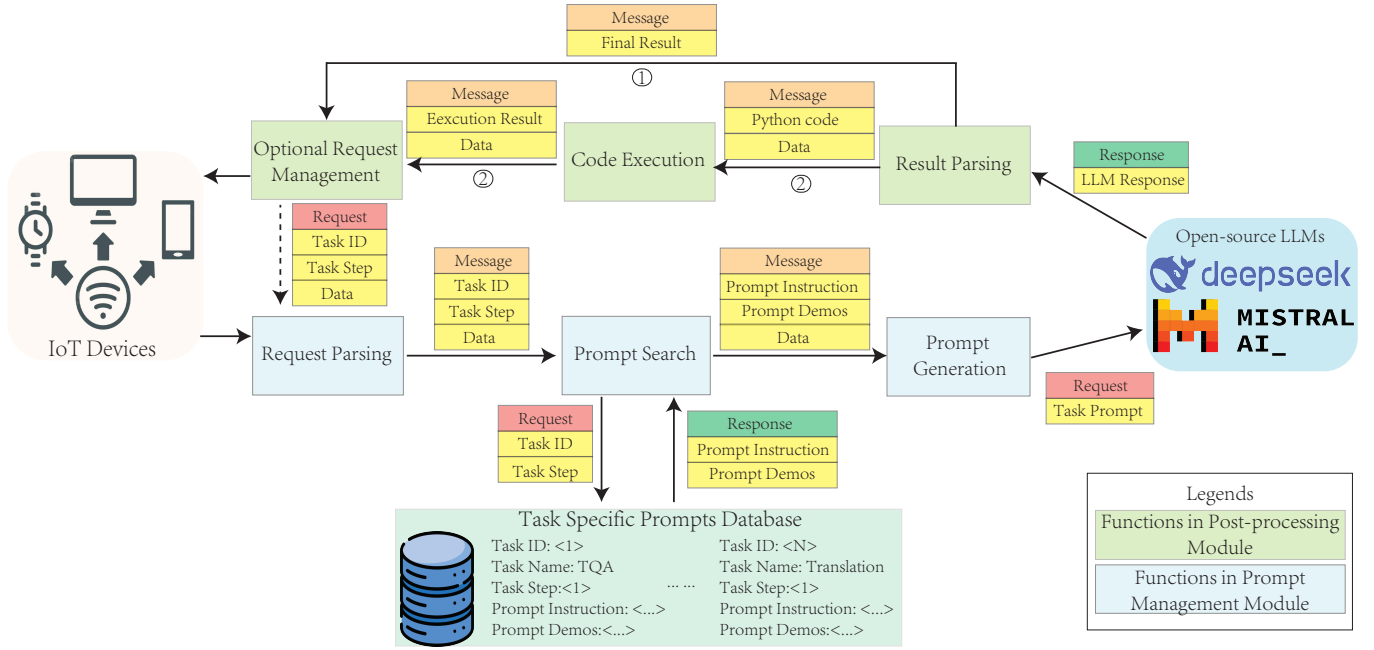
Message
Final Result

①

Message
Eexcution Result
Data

Message
Python code
Data

Optional Request Management

Code Execution

Result Parsing

②

②

Response
LLM Response

Request
Task ID
Task Step
Data

IoT Devices

Message
Task ID
Task Step
Data

Message
Prompt Instruction
Prompt Demos
Data

Open-source LLMs
deepseek
MISTRAL AI_

Request Parsing

Prompt Search

Prompt Generation

Request
Task Prompt

Request
Task ID
Task Step

Response
Prompt Instruction
Prompt Demos

Task Specific Prompts Database
Task ID: <1>
Task Name: TQA
Task Step:<1>
Prompt Instruction: <...>
Prompt Demos:<...>
... ...
Task ID: <N>
Task Name: Translation
Task Step:<1>
Prompt Instruction: <...>
Prompt Demos:<...>

Legends
Functions in Post-processing Module
Functions in Prompt Management Module